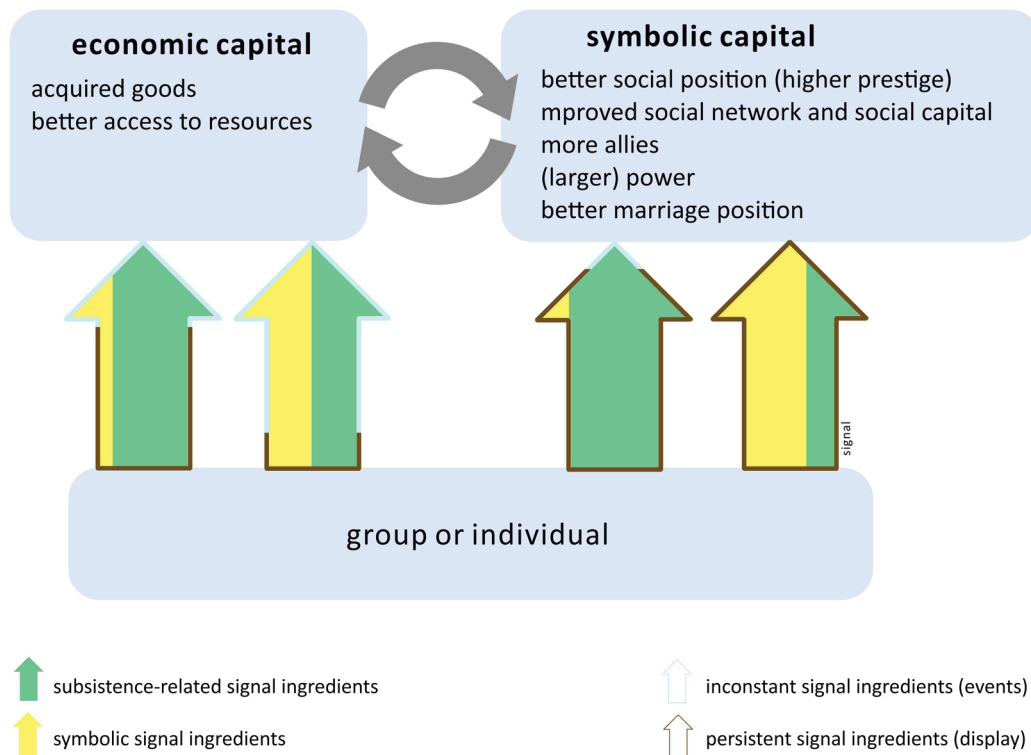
economic capital
acquired goods
better access to resources

symbolic capital
better social position (higher prestige)
mproved social network and social capital
more allies
(larger) power
better marriage position

signal

group or individual

subsistence-related signal ingredients

symbolic signal ingredients

inconstant signal ingredients (events)

persistent signal ingredients (display)